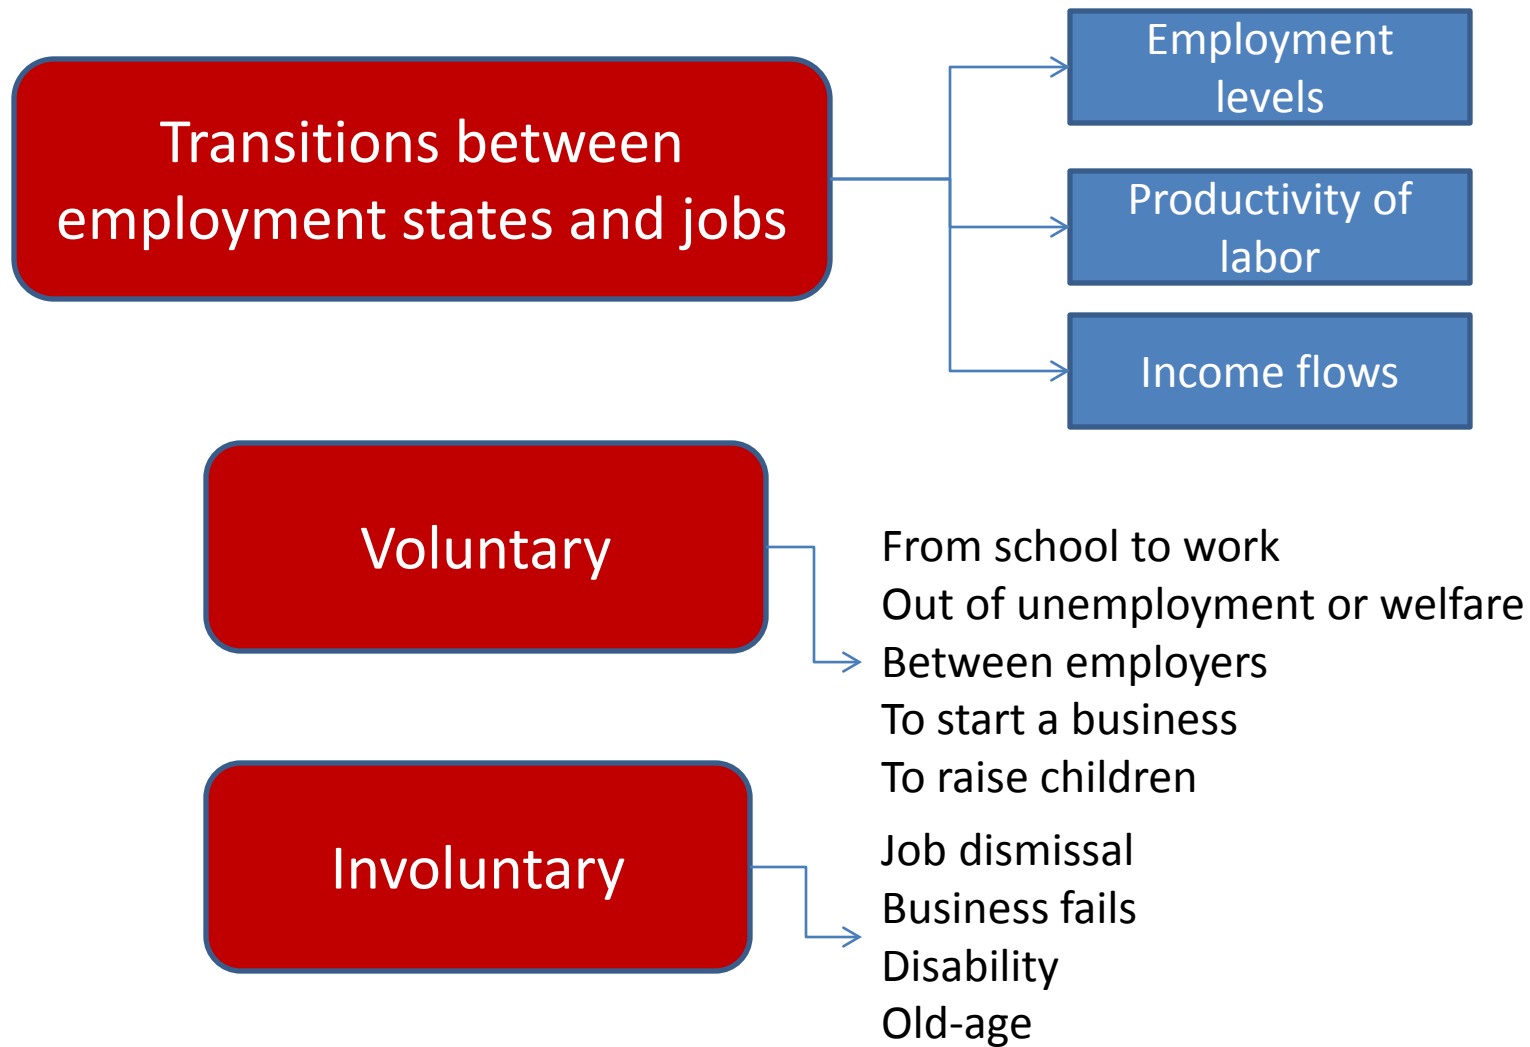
Transitions between employment states and jobs

Employment levels

Productivity of labor

Income flows

Voluntary

From school to work
Out of unemployment or welfare
Between employers
To start a business
To raise children

Involuntary

Job dismissal
Business fails
Disability
Old-age